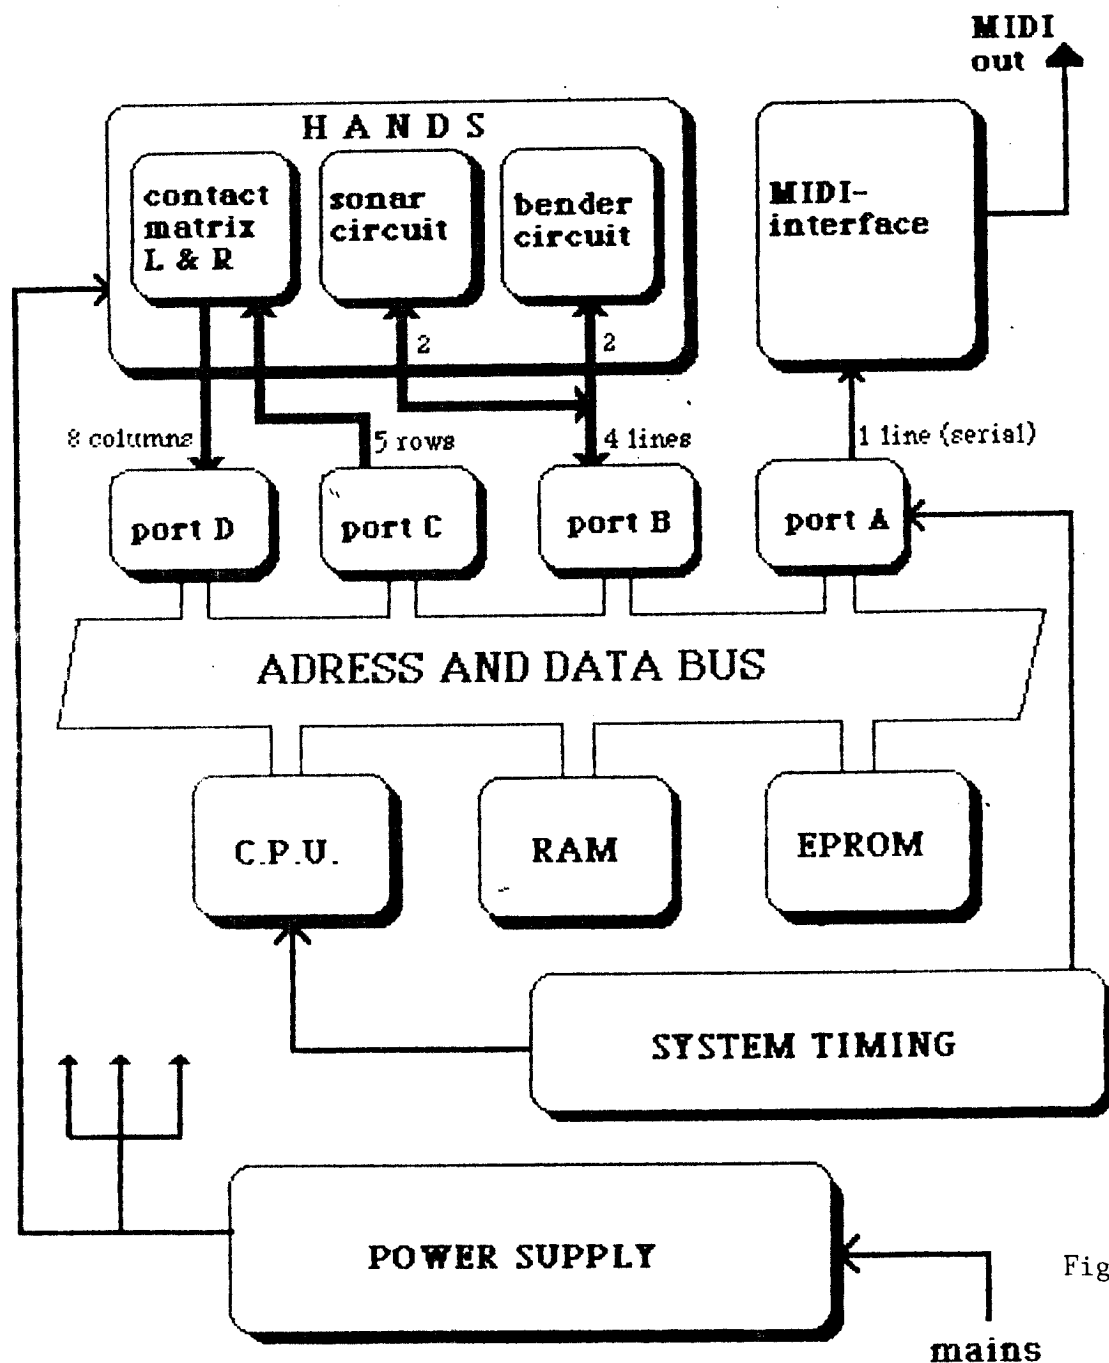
MIDI out

HANDS

contact matrix L & R

sonar circuit

bender circuit

MIDI-interface

2

2

8 columns

5 rows

4 lines

1 line (serial)

port D

port C

port B

port A

ADRESS AND DATA BUS

C.P.U.

RAM

EPROM

SYSTEM TIMING

POWER SUPPLY

Fig

mains